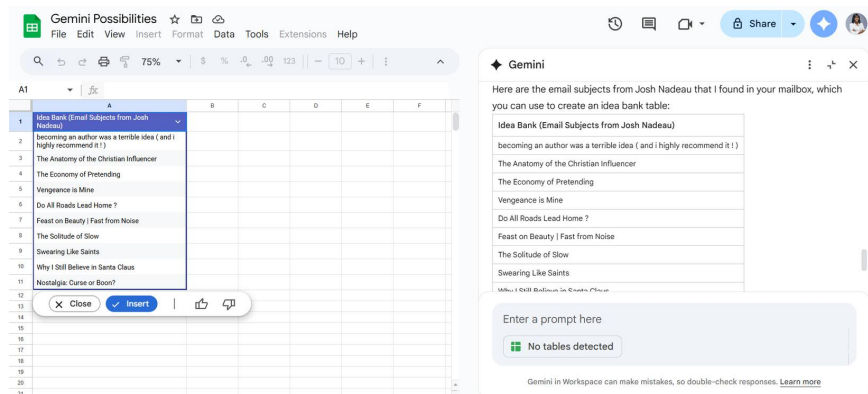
Gemini Possibilities
File Edit View Insert Format Data Tools Extensions Help

Share

75%
$ % .0 .00 123 10

A1 fx

| | A | B | C | D | E | F |
|---|---|---|---|---|---|---|
| 1 | Idea Bank (Email Subjects from Josh Nadeau) | | | | | |
| 2 | becoming an author was a terrible idea ( and i highly recommend it ! ) | | | | | |
| 3 | The Anatomy of the Christian Influencer | | | | | |
| 4 | The Economy of Pretending | | | | | |
| 5 | Vengeance is Mine | | | | | |
| 6 | Do All Roads Lead Home ? | | | | | |
| 7 | Feast on Beauty \| Fast from Noise | | | | | |
| 8 | The Solitude of Slow | | | | | |
| 9 | Swearing Like Saints | | | | | |
| 10 | Why I Still Believe in Santa Claus | | | | | |
| 11 | Nostalgia: Curse or Boon? | | | | | |
| 12 | | | | | | |
| 13 | | | | | | |
| 14 | | | | | | |
| 15 | | | | | | |
| 16 | | | | | | |
| 17 | | | | | | |
| 18 | | | | | | |
| 19 | | | | | | |
| 20 | | | | | | |

Close Insert

Gemini

Here are the email subjects from Josh Nadeau that I found in your mailbox, which you can use to create an idea bank table:

| Idea Bank (Email Subjects from Josh Nadeau) |
|---|
| becoming an author was a terrible idea ( and i highly recommend it ! ) |
| The Anatomy of the Christian Influencer |
| The Economy of Pretending |
| Vengeance is Mine |
| Do All Roads Lead Home ? |
| Feast on Beauty \| Fast from Noise |
| The Solitude of Slow |
| Swearing Like Saints |
| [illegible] |

Enter a prompt here

No tables detected

Gemini in Workspace can make mistakes, so double-check responses. Learn more